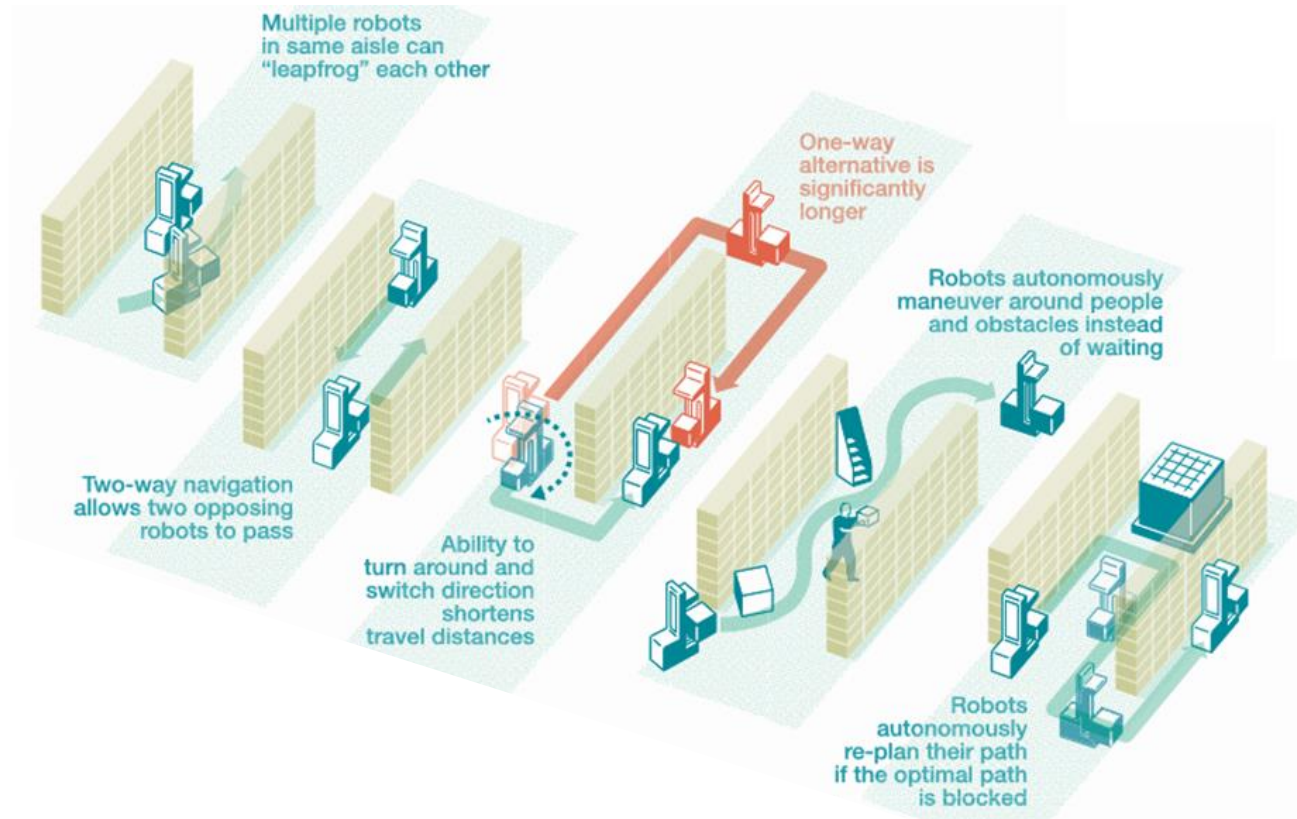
Multiple robots in same aisle can “leapfrog” each other

One-way alternative is significantly longer

Robots autonomously maneuver around people and obstacles instead of waiting

Two-way navigation allows two opposing robots to pass

Ability to turn around and switch direction shortens travel distances

Robots autonomously re-plan their path if the optimal path is blocked